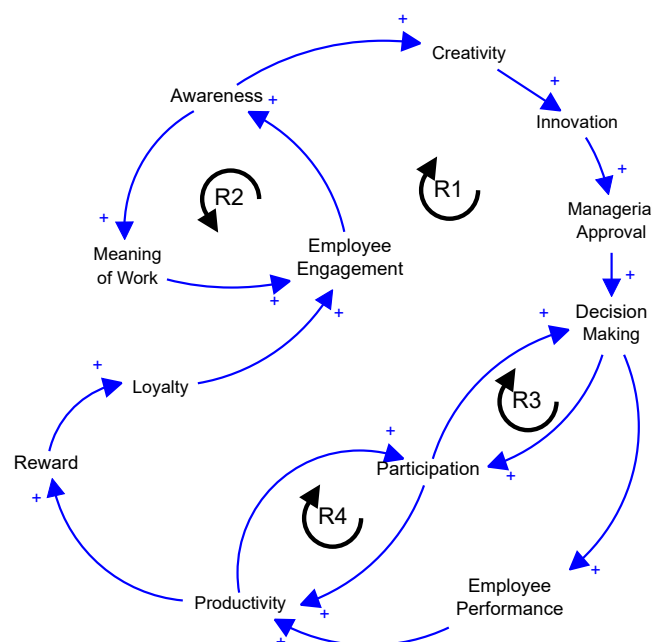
+
Creativity
+
Awareness
+
Innovation
R2
R1
+
+
Manageria Approval
Meaning of Work
Employee Engagement
+
+
Decision Making
+
+
+
Loyalty
R3
Reward
Participation
+
+
R4
+
Employee Performance
Productivity
+
+